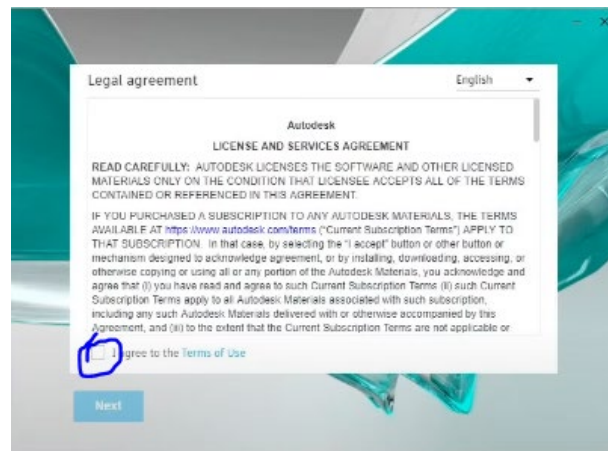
Legal agreement

English

Autodesk

LICENSE AND SERVICES AGREEMENT

READ CAREFULLY: AUTODESK LICENSES THE SOFTWARE AND OTHER LICENSED MATERIALS ONLY ON THE CONDITION THAT LICENSEE ACCEPTS ALL OF THE TERMS CONTAINED OR REFERENCED IN THIS AGREEMENT.

IF YOU PURCHASED A SUBSCRIPTION TO ANY AUTODESK MATERIALS, THE TERMS AVAILABLE AT https://www.autodesk.com/terms ("Current Subscription Terms") APPLY TO THAT SUBSCRIPTION. In that case, by selecting the "I accept" button or other button or mechanism designed to acknowledge agreement, or by installing, downloading, accessing, or otherwise copying or using all or any portion of the Autodesk Materials, you acknowledge and agree that (i) you have read and agree to such Current Subscription Terms (ii) such Current Subscription Terms apply to all Autodesk Materials associated with such subscription, including any such Autodesk Materials delivered with or otherwise accompanied by this Agreement, and (iii) to the extent that the Current Subscription Terms are not applicable or

I agree to the Terms of Use

Next